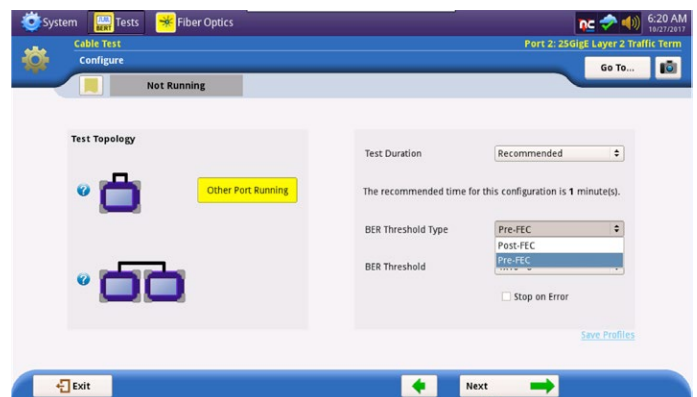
System
BERT
Tests
Fiber Optics
nc
6:20 AM
10/27/2017
Cable Test
Port 2: 25GigE Layer 2 Traffic Term
Configure
Go To...
Not Running

Test Topology
Other Port Running

Test Duration
Recommended
The recommended time for this configuration is **1** minute(s).
BER Threshold Type
Pre-FEC
Post-FEC
Pre-FEC
BER Threshold
Stop on Error
Save Profiles

Exit
Next